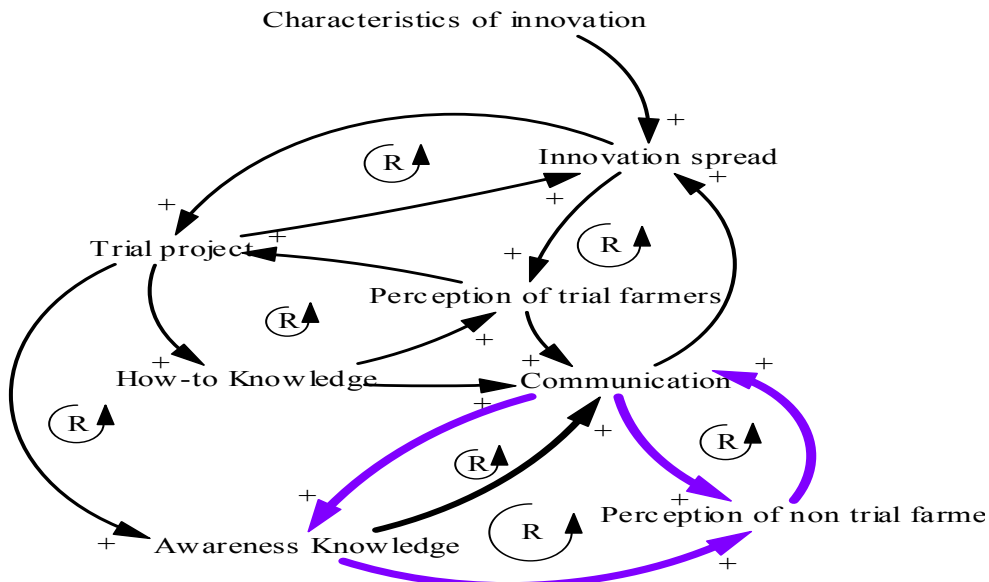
Characteristics of innovation

+

Innovation spread

R

+

+

Trial project

+

+

+

R

Perception of trial farmers

R

+

+

How-to Knowledge

+

Communication

+

R

+

+

R

R

+

+

Perception of non trial farme

R

+

Awareness Knowledge

+